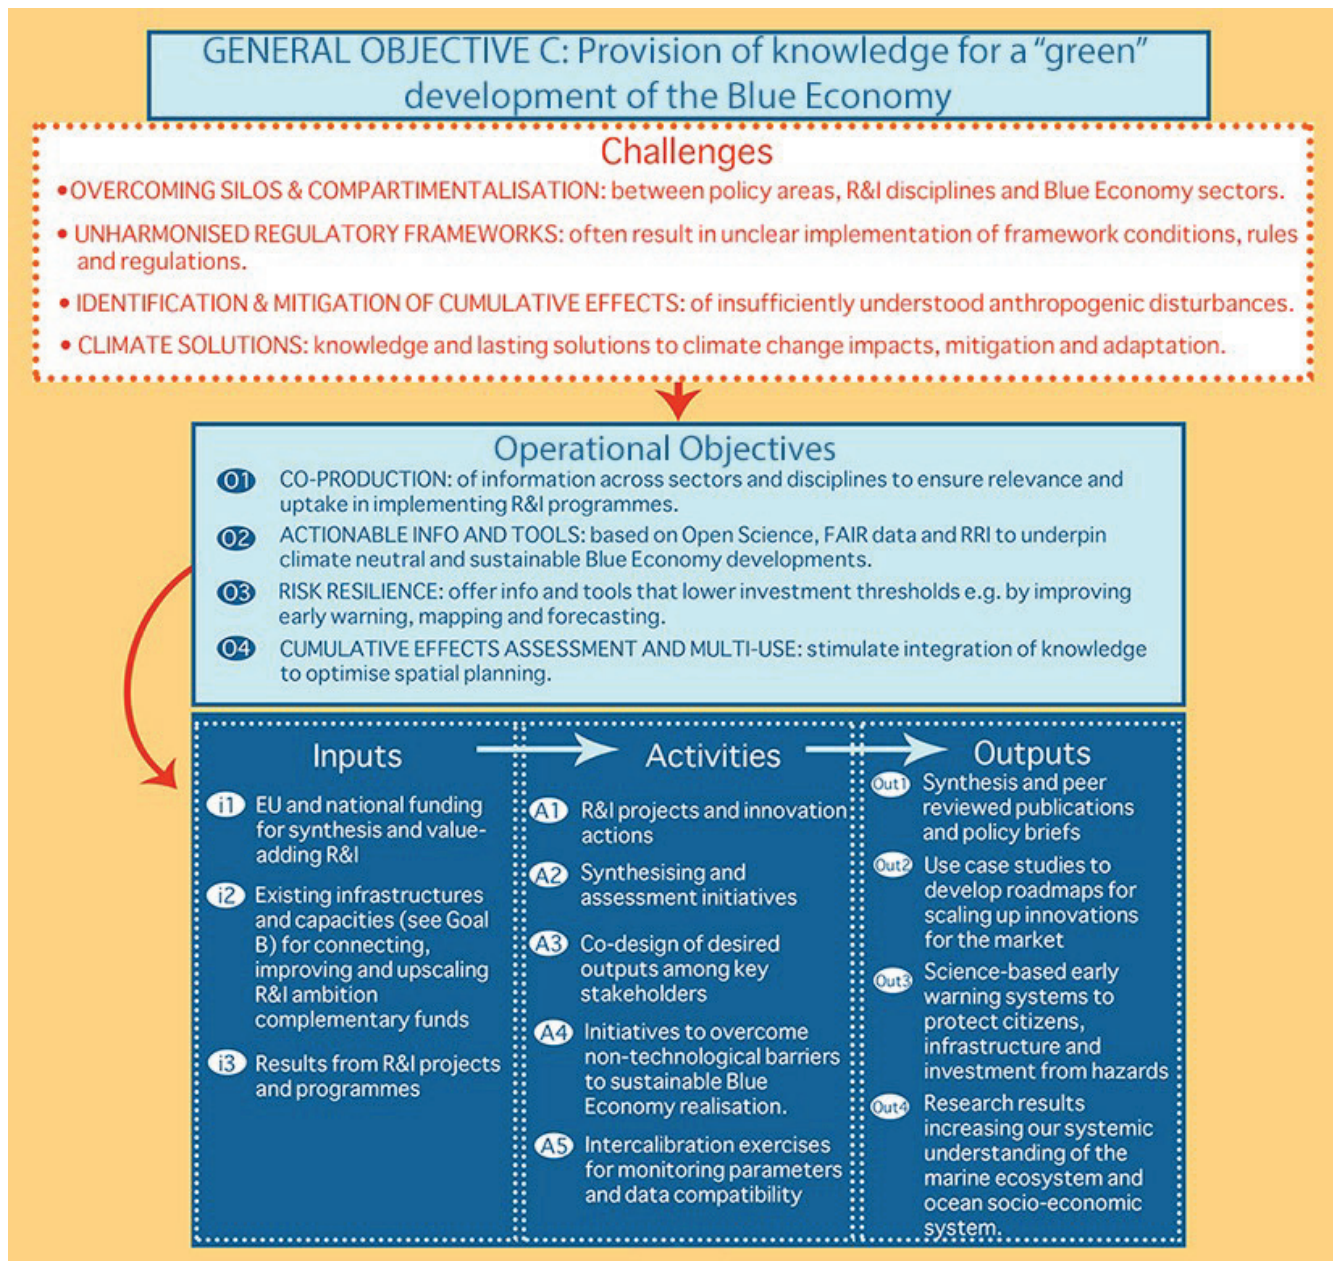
GENERAL OBJECTIVE C: Provision of knowledge for a "green" development of the Blue Economy

Challenges

• OVERCOMING SILOS & COMPARTIMENTALISATION: between policy areas, R&I disciplines and Blue Economy sectors.

• UNHARMONISED REGULATORY FRAMEWORKS: often result in unclear implementation of framework conditions, rules and regulations.

• IDENTIFICATION & MITIGATION OF CUMULATIVE EFFECTS: of insufficiently understood anthropogenic disturbances.

• CLIMATE SOLUTIONS: knowledge and lasting solutions to climate change impacts, mitigation and adaptation.

Operational Objectives

O1 CO-PRODUCTION: of information across sectors and disciplines to ensure relevance and uptake in implementing R&I programmes.

O2 ACTIONABLE INFO AND TOOLS: based on Open Science, FAIR data and RRI to underpin climate neutral and sustainable Blue Economy developments.

O3 RISK RESILIENCE: offer info and tools that lower investment thresholds e.g. by improving early warning, mapping and forecasting.

O4 CUMULATIVE EFFECTS ASSESSMENT AND MULTI-USE: stimulate integration of knowledge to optimise spatial planning.

Inputs

i1 EU and national funding for synthesis and value-adding R&I

i2 Existing infrastructures and capacities (see Goal B) for connecting, improving and upscaling R&I ambition complementary funds

i3 Results from R&I projects and programmes

Activities

A1 R&I projects and innovation actions

A2 Synthesising and assessment initiatives

A3 Co-design of desired outputs among key stakeholders

A4 Initiatives to overcome non-technological barriers to sustainable Blue Economy realisation.

A5 Intercalibration exercises for monitoring parameters and data compatibility

Outputs

Out1 Synthesis and peer reviewed publications and policy briefs

Out2 Use case studies to develop roadmaps for scaling up innovations for the market

Out3 Science-based early warning systems to protect citizens, infrastructure and investment from hazards

Out4 Research results increasing our systemic understanding of the marine ecosystem and ocean socio-economic system.